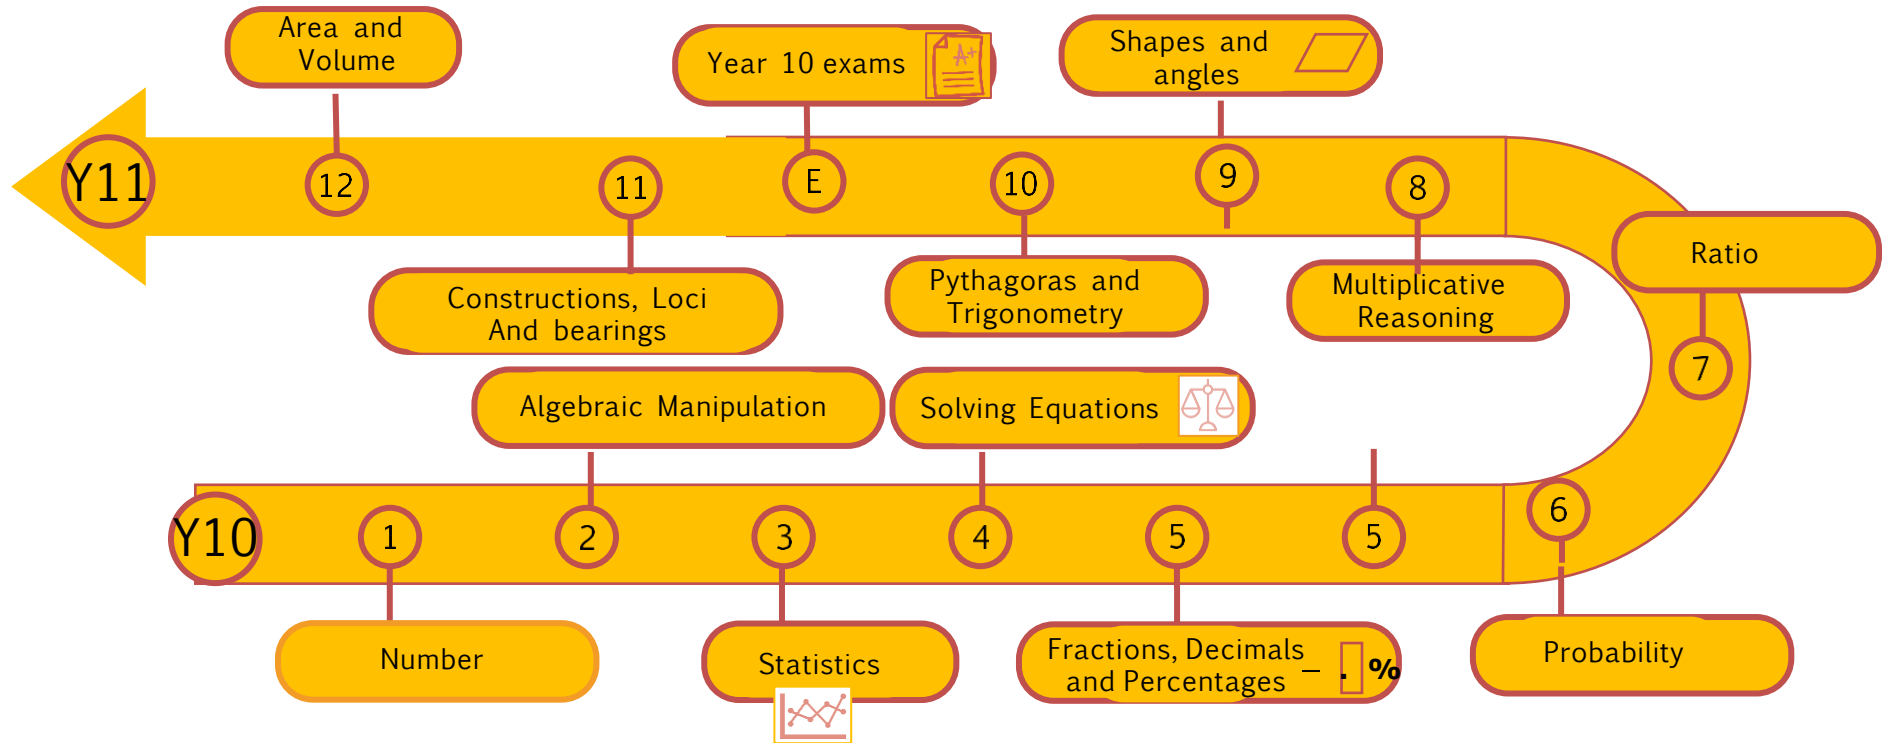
Area and Volume

Year 10 exams

Shapes and angles

Y11

12

11

E

10

9

8

Constructions, Loci And bearings

Pythagoras and Trigonometry

Multiplicative Reasoning

Ratio

7

Algebraic Manipulation

Solving Equations

Y10

1

2

3

4

5

5

6

Number

Statistics

Fractions, Decimals and Percentages

. %

Probability